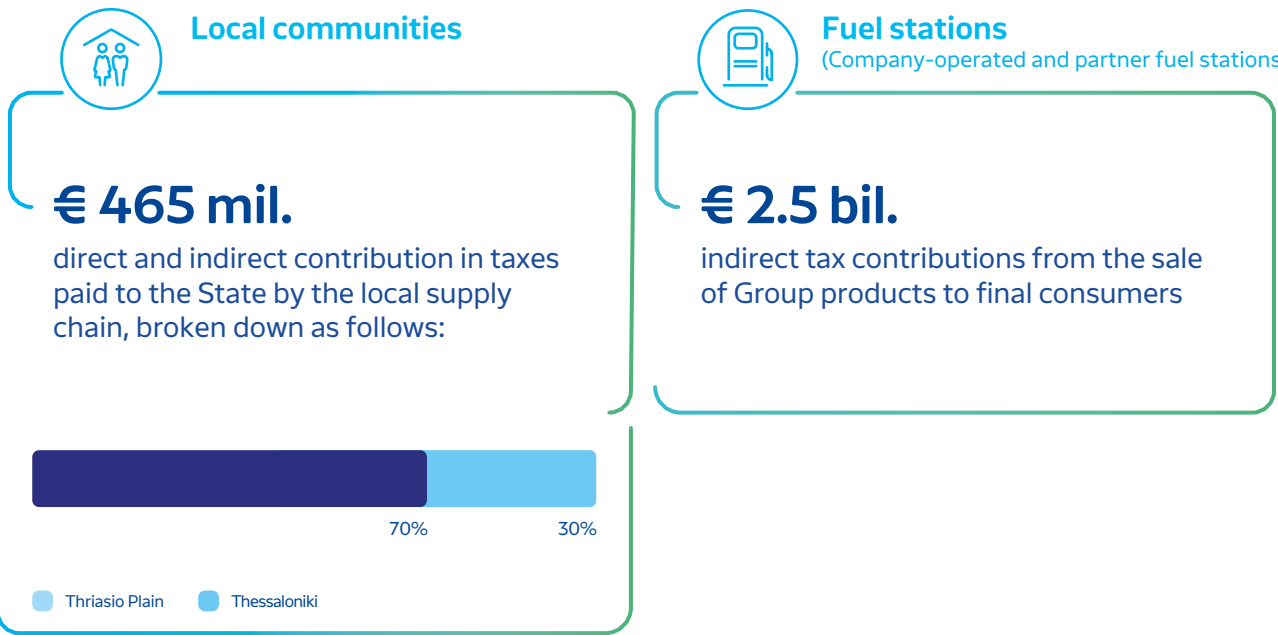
Local communities

€ 465 mil.

direct and indirect contribution in taxes paid to the State by the local supply chain, broken down as follows:

70%

30%

Thriasio Plain

Thessaloniki

Fuel stations

(Company-operated and partner fuel stations

€ 2.5 bil.

indirect tax contributions from the sale of Group products to final consumers